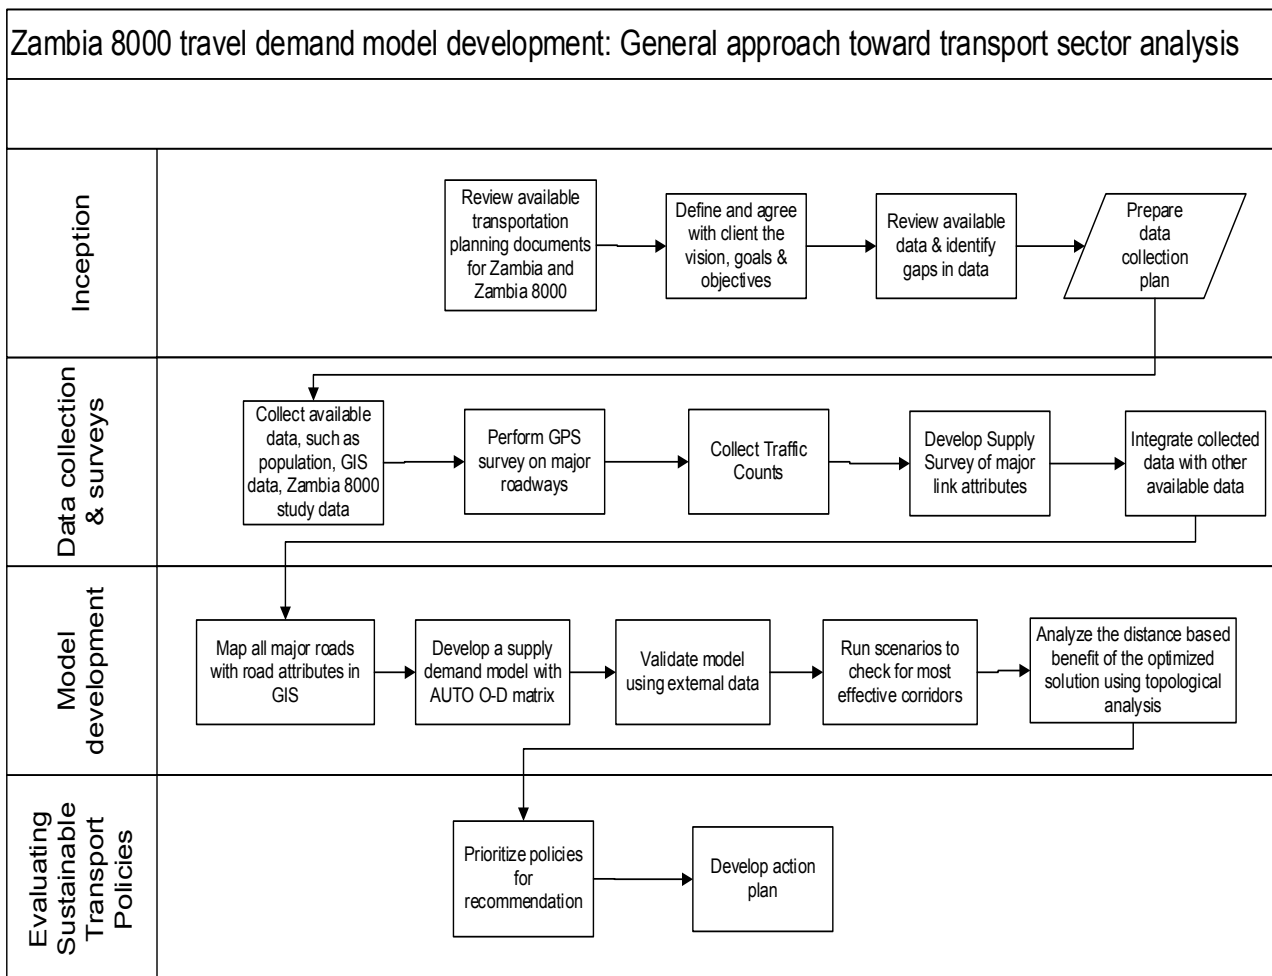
Zambia 8000 travel demand model development: General approach toward transport sector analysis

Inception

Review available transportation planning documents for Zambia and Zambia 8000

Define and agree with client the vision, goals & objectives

Review available data & identify gaps in data

Prepare data collection plan

Data collection & surveys

Collect available data, such as population, GIS data, Zambia 8000 study data

Perform GPS survey on major roadways

Collect Traffic Counts

Develop Supply Survey of major link attributes

Integrate collected data with other available data

Model development

Map all major roads with road attributes in GIS

Develop a supply demand model with AUTO O-D matrix

Validate model using external data

Run scenarios to check for most effective corridors

Analyze the distance based benefit of the optimized solution using topological analysis

Evaluating Sustainable Transport Policies

Prioritize policies for recommendation

Develop action plan